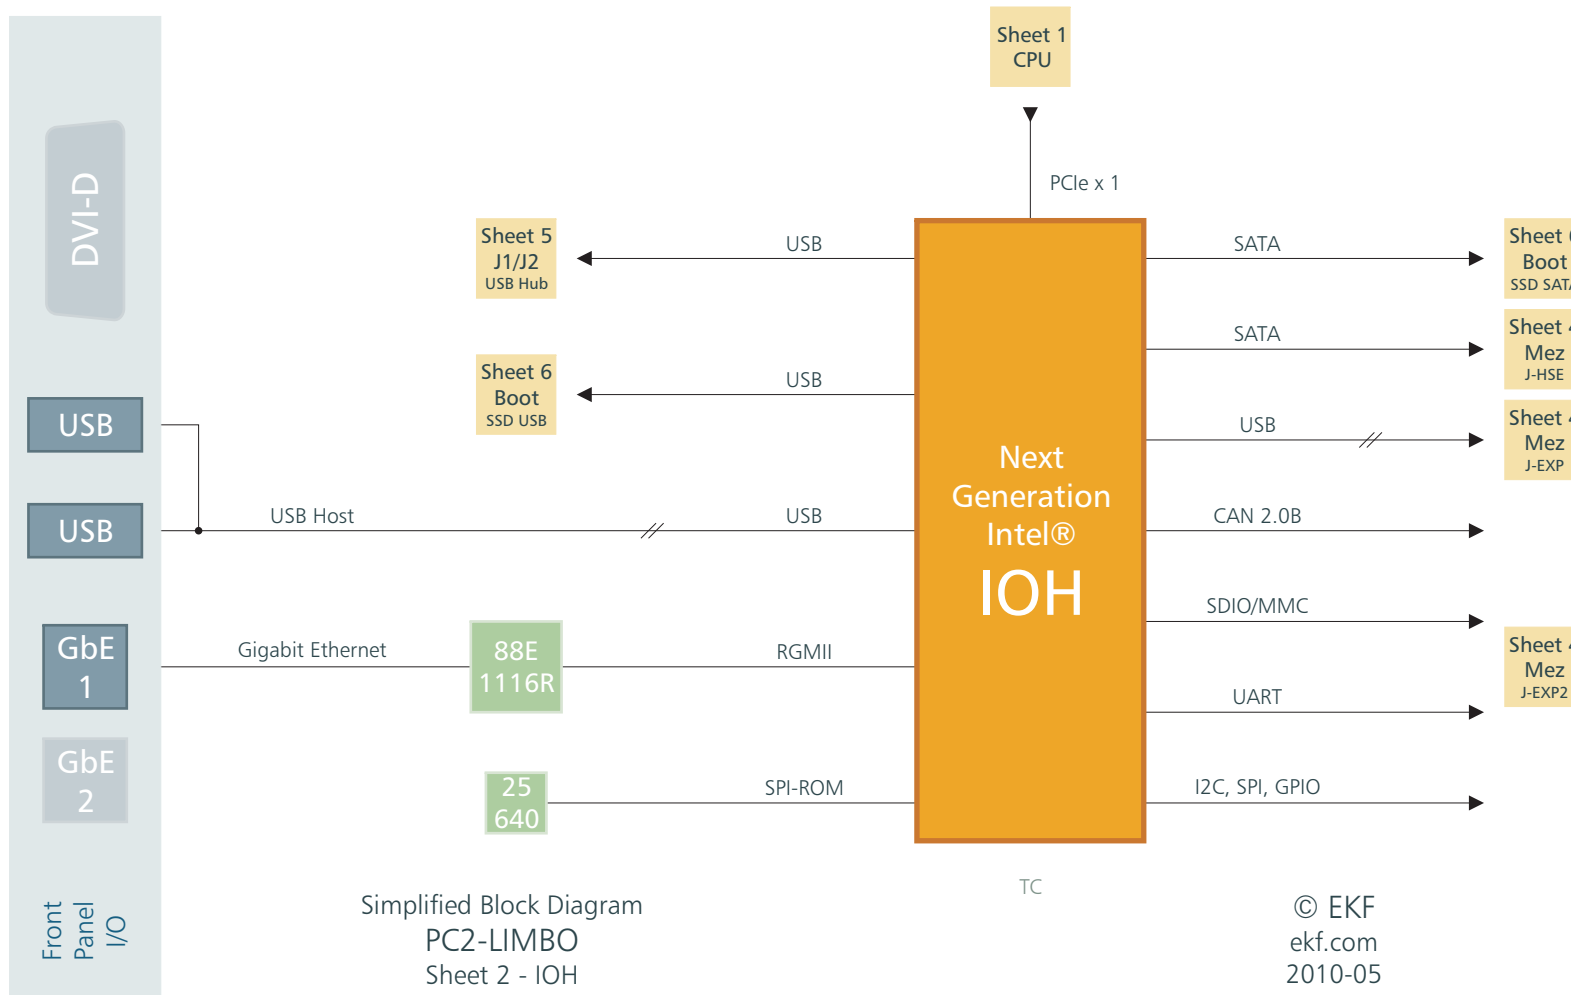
DVI-D

USB

USB

GbE 1

GbE 2

Front Panel I/O

Sheet 1 CPU

PCIe x 1

Sheet 5 J1/J2 USB Hub

USB

Sheet 6 Boot SSD USB

USB

USB Host

USB

Gigabit Ethernet

88E 1116R

RGMII

25 640

SPI-ROM

Next Generation Intel® IOH

SATA

Sheet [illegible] Boot SSD SAT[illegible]

SATA

Sheet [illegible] Mez J-HSE

USB

Sheet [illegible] Mez J-EXP

CAN 2.0B

SDIO/MMC

Sheet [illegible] Mez J-EXP2

UART

I2C, SPI, GPIO

TC

Simplified Block Diagram
PC2-LIMBO
Sheet 2 - IOH

© EKF
ekf.com
2010-05